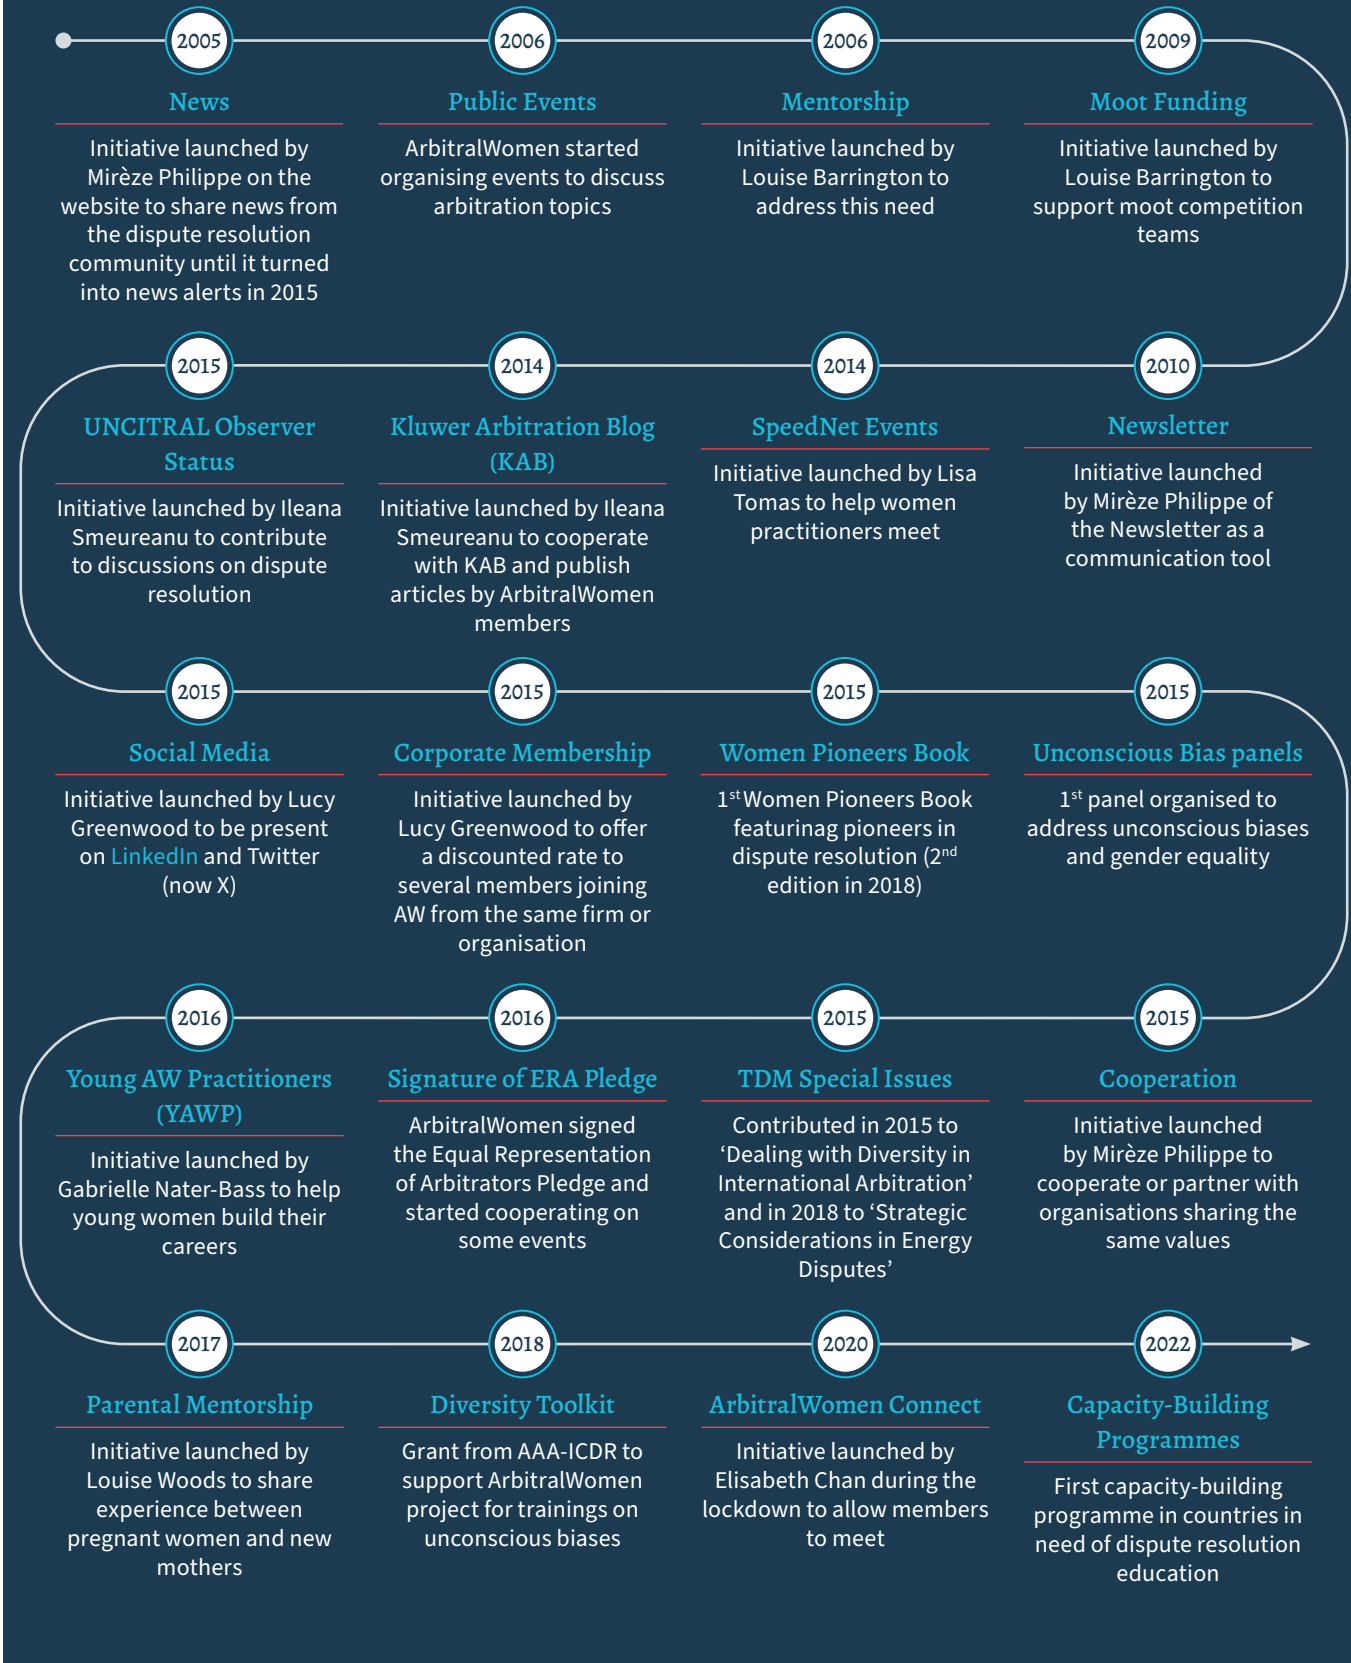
2005

News

Initiative launched by Mirèze Philippe on the website to share news from the dispute resolution community until it turned into news alerts in 2015

2006

Public Events

ArbitralWomen started organising events to discuss arbitration topics

2006

Mentorship

Initiative launched by Louise Barrington to address this need

2009

Moot Funding

Initiative launched by Louise Barrington to support moot competition teams

2015

UNCITRAL Observer Status

Initiative launched by Ileana Smeureanu to contribute to discussions on dispute resolution

2014

Kluwer Arbitration Blog (KAB)

Initiative launched by Ileana Smeureanu to cooperate with KAB and publish articles by ArbitralWomen members

2014

SpeedNet Events

Initiative launched by Lisa Tomas to help women practitioners meet

2010

Newsletter

Initiative launched by Mirèze Philippe of the Newsletter as a communication tool

2015

Social Media

Initiative launched by Lucy Greenwood to be present on LinkedIn and Twitter (now X)

2015

Corporate Membership

Initiative launched by Lucy Greenwood to offer a discounted rate to several members joining AW from the same firm or organisation

2015

Women Pioneers Book

1$^{st}$ Women Pioneers Book featurinag pioneers in dispute resolution (2$^{nd}$ edition in 2018)

2015

Unconscious Bias panels

1$^{st}$ panel organised to address unconscious biases and gender equality

2016

Young AW Practitioners (YAWP)

Initiative launched by Gabrielle Nater-Bass to help young women build their careers

2016

Signature of ERA Pledge

ArbitralWomen signed the Equal Representation of Arbitrators Pledge and started cooperating on some events

2015

TDM Special Issues

Contributed in 2015 to 'Dealing with Diversity in International Arbitration' and in 2018 to 'Strategic Considerations in Energy Disputes'

2015

Cooperation

Initiative launched by Mirèze Philippe to cooperate or partner with organisations sharing the same values

2017

Parental Mentorship

Initiative launched by Louise Woods to share experience between pregnant women and new mothers

2018

Diversity Toolkit

Grant from AAA-ICDR to support ArbitralWomen project for trainings on unconscious biases

2020

ArbitralWomen Connect

Initiative launched by Elisabeth Chan during the lockdown to allow members to meet

2022

Capacity-Building Programmes

First capacity-building programme in countries in need of dispute resolution education